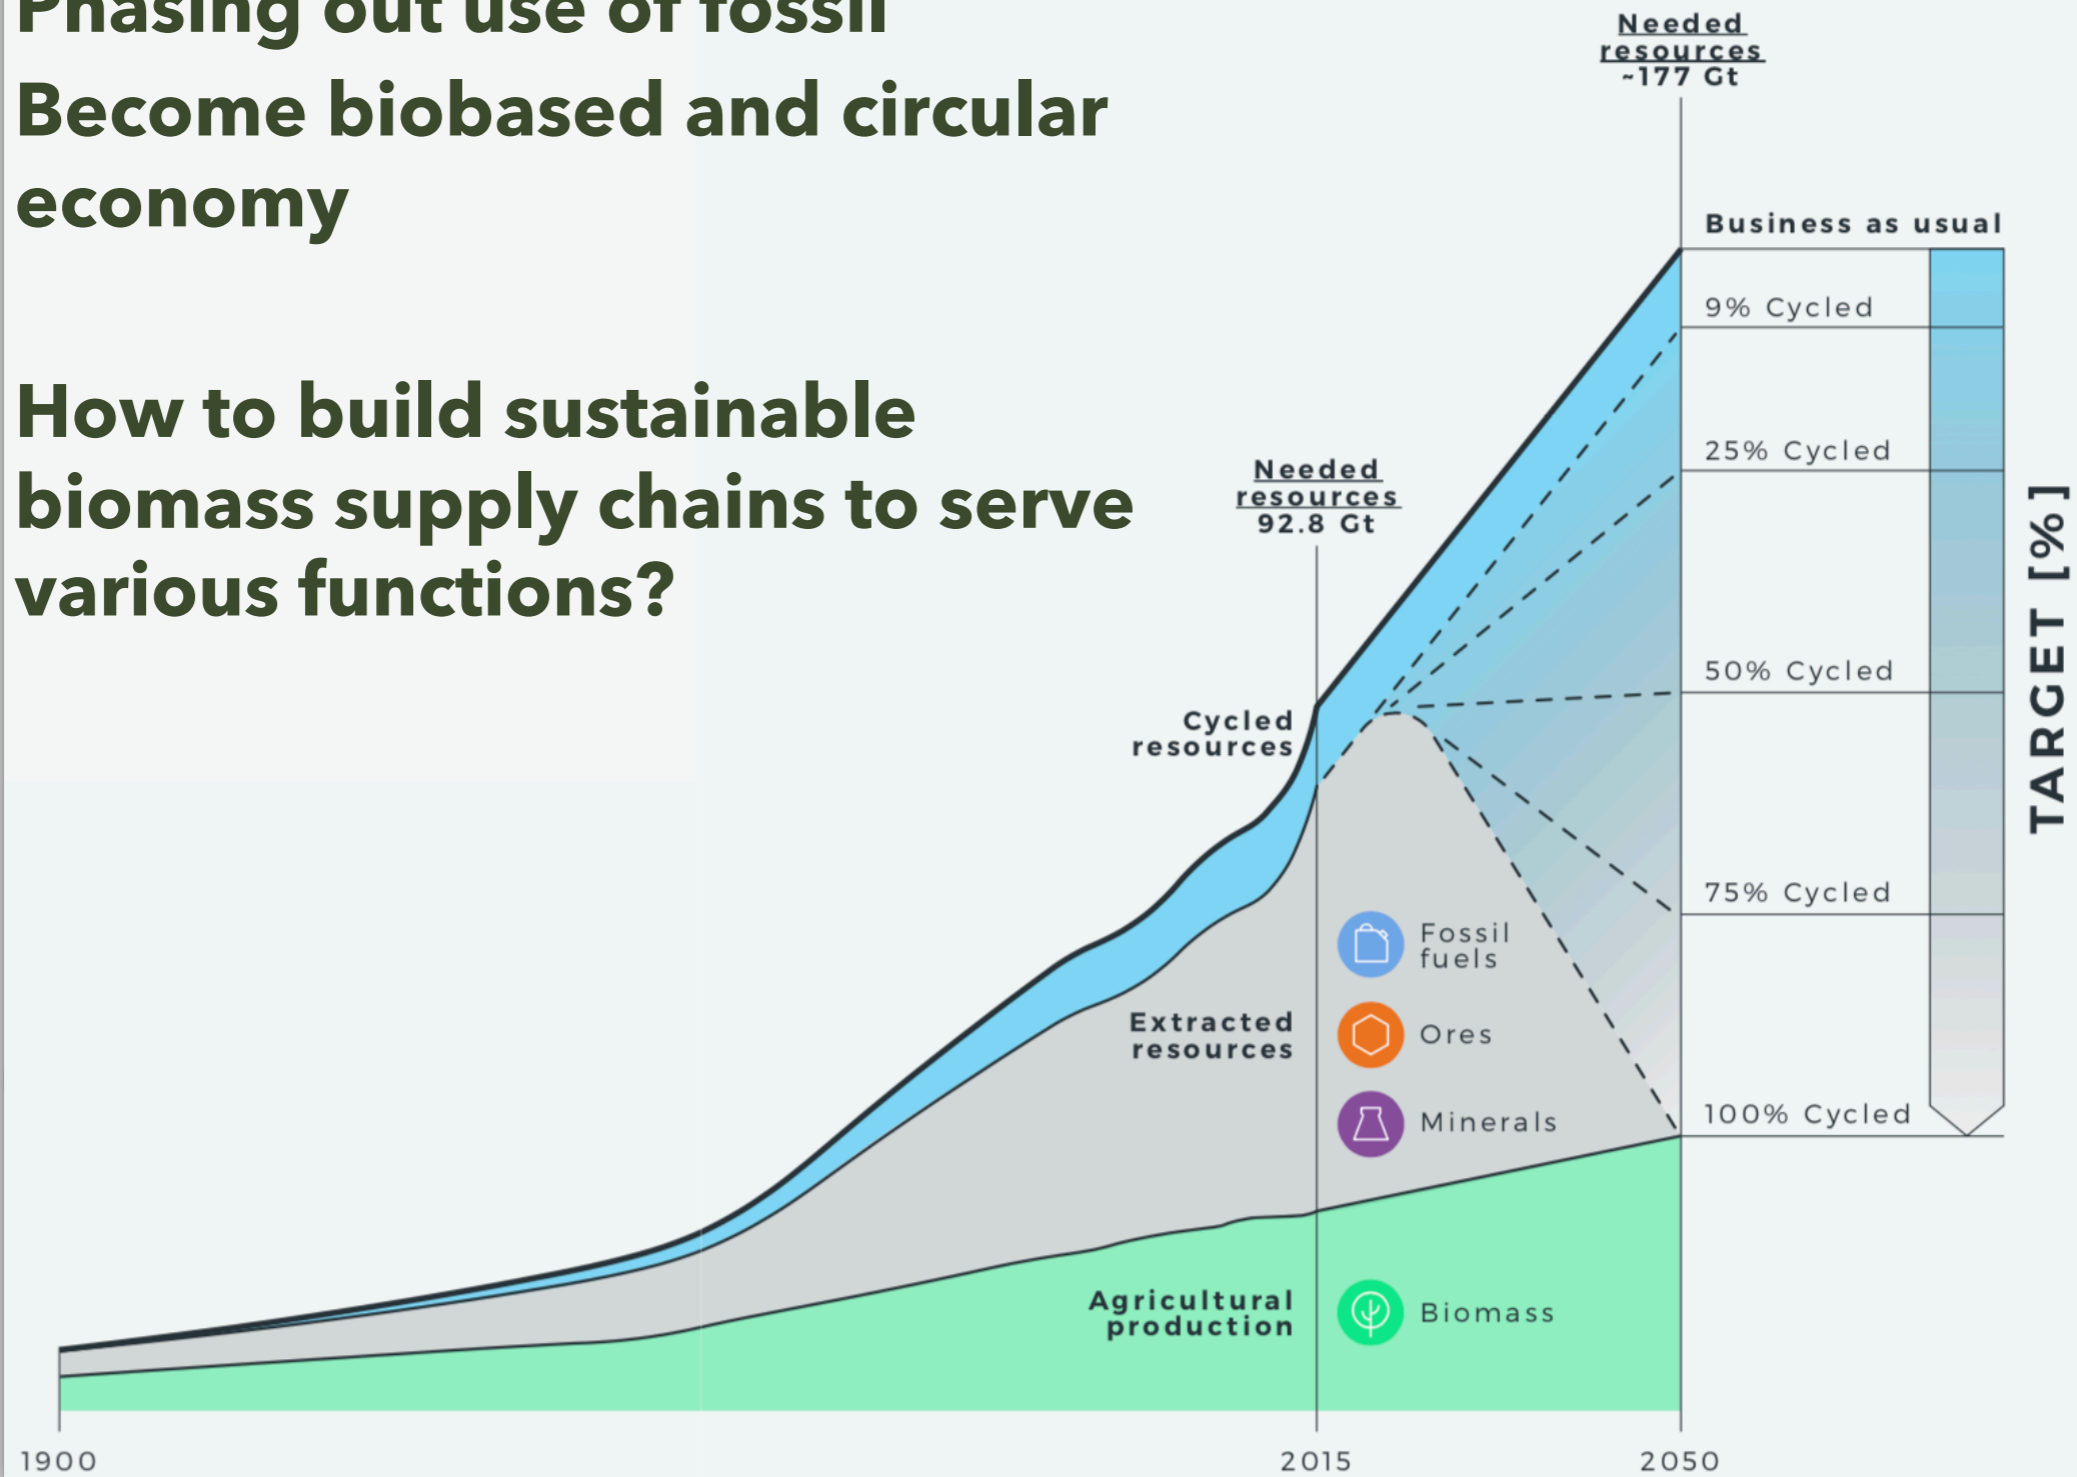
Phasing out use of fossil
Become biobased and circular economy

How to build sustainable biomass supply chains to serve various functions?

Needed resources ~177 Gt

Business as usual

9% Cycled

25% Cycled

Needed resources 92.8 Gt

50% Cycled

Cycled resources

75% Cycled

Fossil fuels

Extracted resources

Ores

Minerals

100% Cycled

TARGET [%]

Agricultural production

Biomass

1900

2015

2050